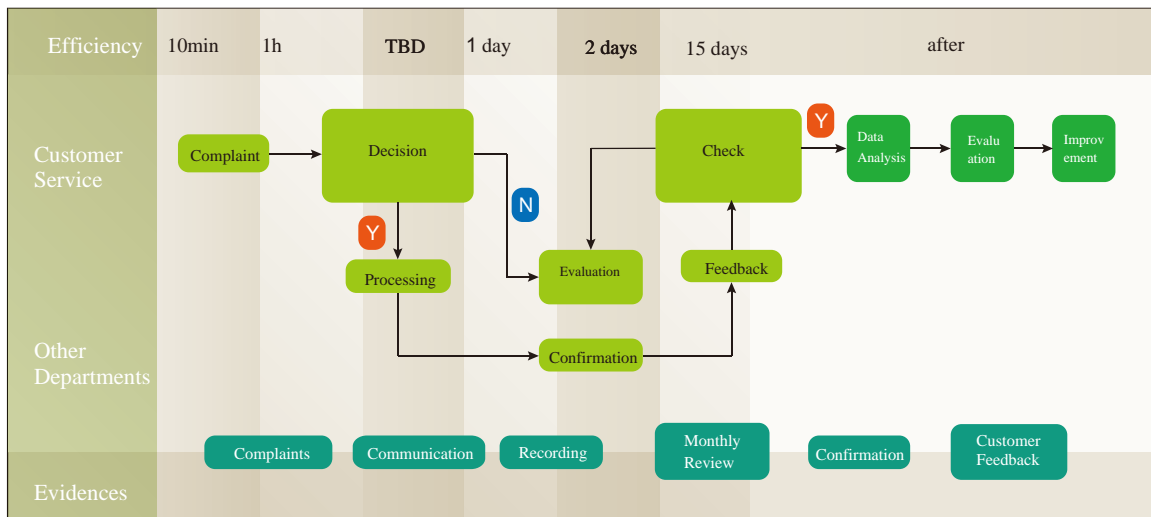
Efficiency
10min
1h
TBD
1 day
2 days
15 days
after

Customer Service

Complaint
Decision
Y
Processing
N
Evaluation
Check
Y
Feedback
Data Analysis
Evalu ation
Improv ement

Other Departments

Confirmation

Evidences

Complaints
Communication
Recording
Monthly Review
Confirmation
Customer Feedback